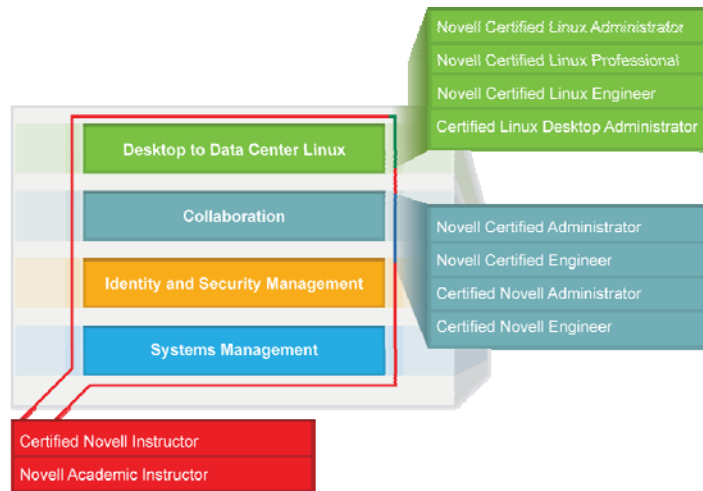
Novell Certified Linux Administrator
Novell Certified Linux Professional
Novell Certified Linux Engineer
Certified Linux Desktop Administrator

Desktop to Data Center Linux

Collaboration

Identity and Security Management

Systems Management

Novell Certified Administrator
Novell Certified Engineer
Certified Novell Administrator
Certified Novell Engineer

Certified Novell Instructor
Novell Academic Instructor